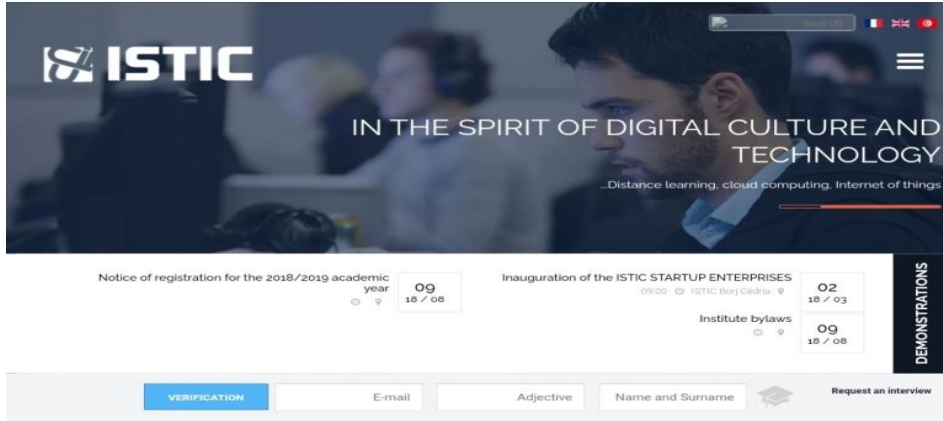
search

ISTIC

IN THE SPIRIT OF DIGITAL CULTURE AND TECHNOLOGY

..Distance learning, cloud computing, Internet of things

Notice of registration for the 2018/2019 academic year

09
18 / 08

Inauguration of the ISTIC STARTUP ENTERPRISES
09:00 ISTIC Borj Cédria

02
18 / 03

Institute bylaws

09
18 / 08

DEMONSTRATIONS

VERIFICATION

E-mail

Adjective

Name and Surname

Request an interview